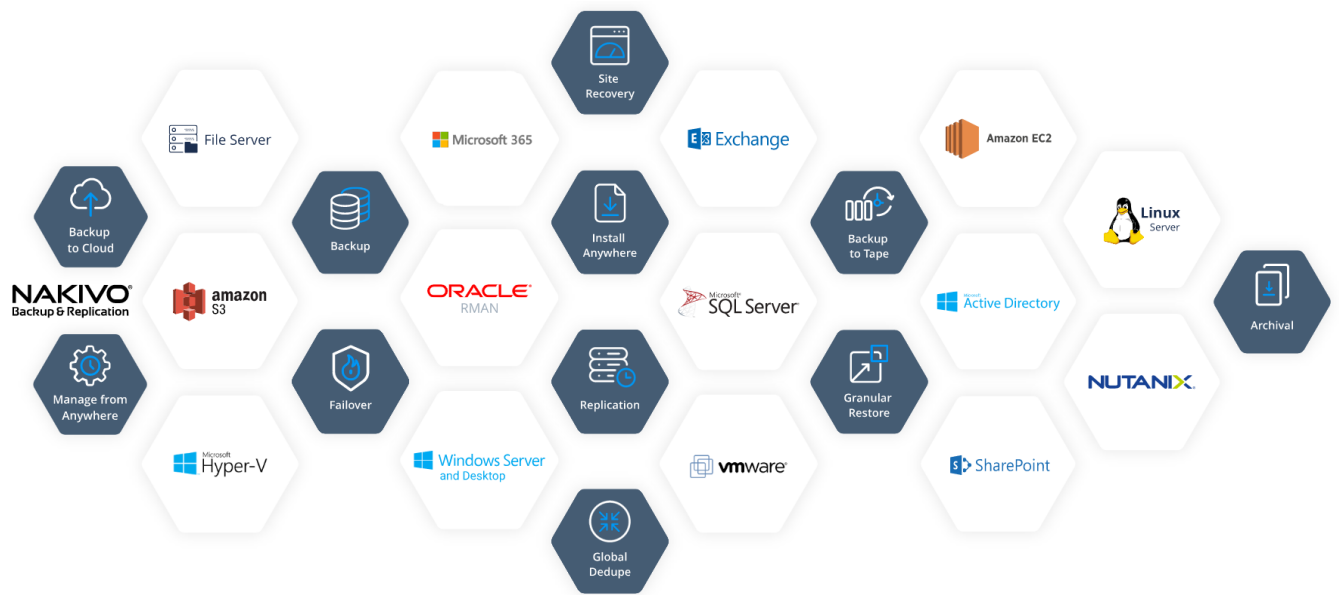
Site Recovery

File Server

Microsoft 365

Exchange

Amazon EC2

Backup to Cloud

Backup

Install Anywhere

Backup to Tape

Linux Server

NAKIVO Backup & Replication

amazon S3

ORACLE RMAN

Microsoft SQL Server

Microsoft Active Directory

Archival

Manage from Anywhere

Failover

Replication

Granular Restore

NUTANIX

Microsoft Hyper-V

Windows Server and Desktop

vmware

SharePoint

Global Dedupe